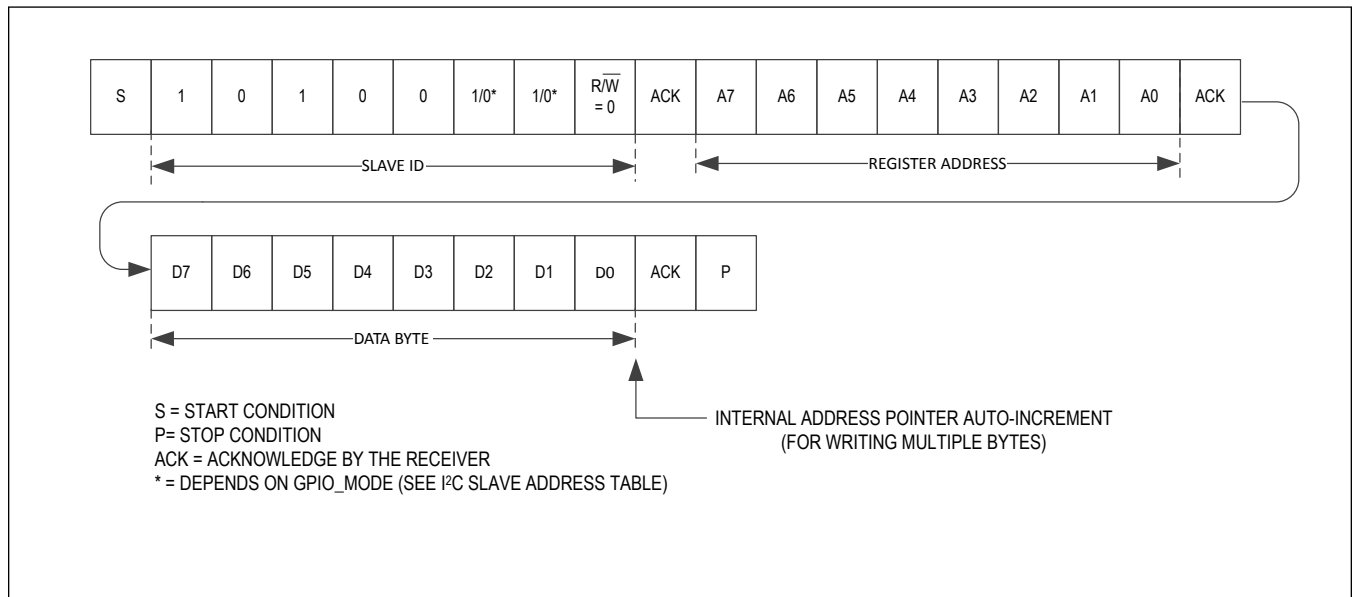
| S | 1 | 0 | 1 | 0 | 0 | 1/0* | 1/0* | R/$\overline{W}$ = 0 | ACK | A7 | A6 | A5 | A4 | A3 | A2 | A1 | A0 | ACK |
|---|---|---|---|---|---|---|---|---|---|---|---|---|---|---|---|---|---|---|

SLAVE ID

REGISTER ADDRESS

| D7 | D6 | D5 | D4 | D3 | D2 | D1 | D0 | ACK | P |
|---|---|---|---|---|---|---|---|---|---|

DATA BYTE

S = START CONDITION
P= STOP CONDITION
ACK = ACKNOWLEDGE BY THE RECEIVER
* = DEPENDS ON GPIO_MODE (SEE I$^2$C SLAVE ADDRESS TABLE)

INTERNAL ADDRESS POINTER AUTO-INCREMENT
(FOR WRITING MULTIPLE BYTES)